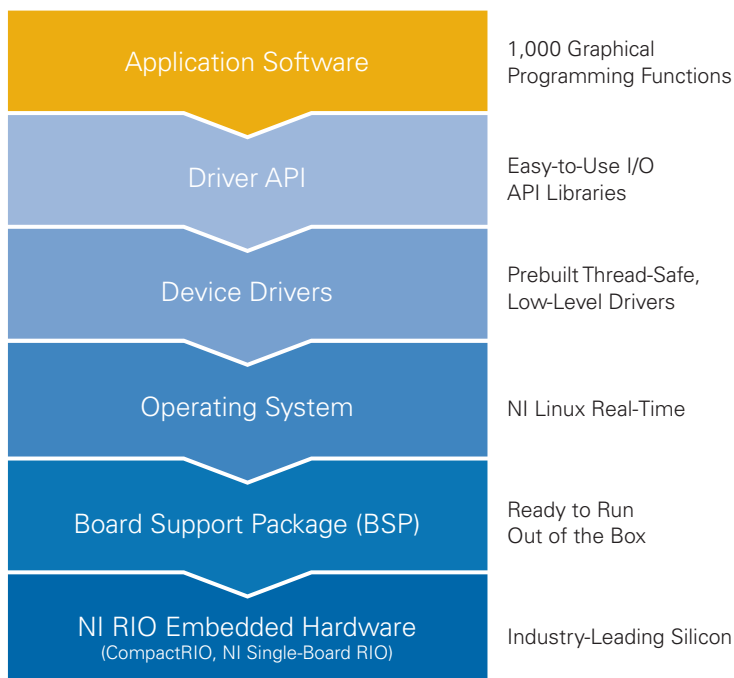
Application Software

1,000 Graphical Programming Functions

Driver API

Easy-to-Use I/O API Libraries

Device Drivers

Prebuilt Thread-Safe, Low-Level Drivers

Operating System

NI Linux Real-Time

Board Support Package (BSP)

Ready to Run Out of the Box

NI RIO Embedded Hardware
(CompactRIO, NI Single-Board RIO)

Industry-Leading Silicon